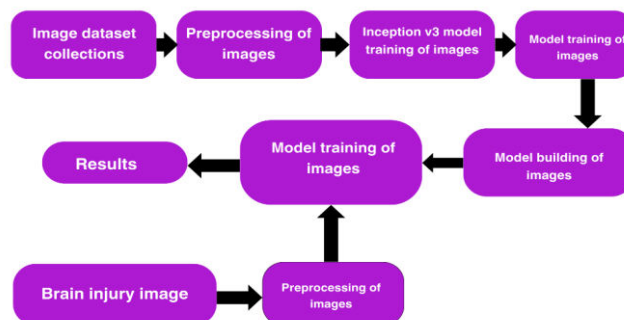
Image dataset collections

Preprocessing of images

Inception v3 model training of images

Model training of images

Model building of images

Model training of images

Results

Brain injury image

Preprocessing of images